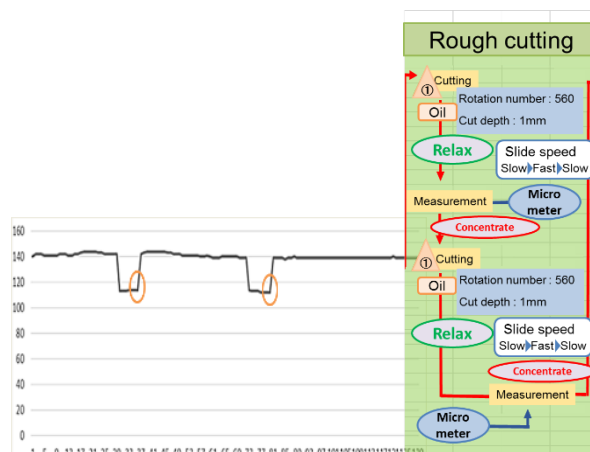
Rough cutting

①
Cutting
Oil
Rotation number : 560
Cut depth : 1mm
Relax
Slide speed
Slow Fast Slow
Measurement
Micro meter
Concentrate

①
Cutting
Oil
Rotation number : 560
Cut depth : 1mm
Relax
Slide speed
Slow Fast Slow
Concentrate
Measurement
Micro meter

160
140
120
100
80
60
40
20
0
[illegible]